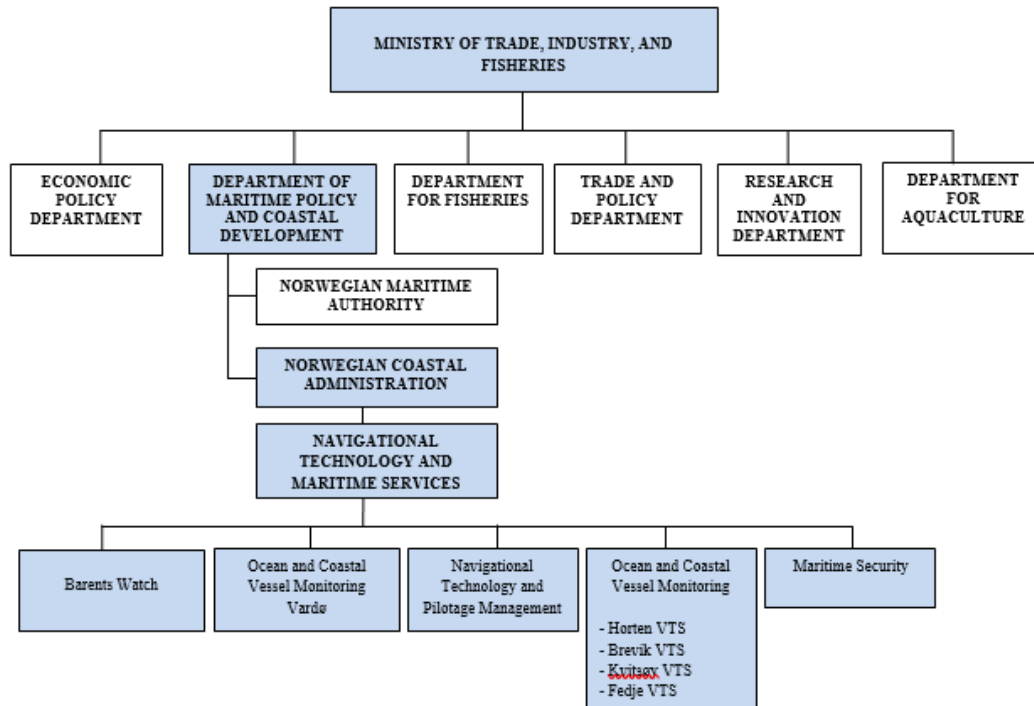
MINISTRY OF TRADE, INDUSTRY, AND FISHERIES

ECONOMIC POLICY DEPARTMENT

DEPARTMENT OF MARITIME POLICY AND COASTAL DEVELOPMENT

DEPARTMENT FOR FISHERIES

TRADE AND POLICY DEPARTMENT

RESEARCH AND INNOVATION DEPARTMENT

DEPARTMENT FOR AQUACULTURE

NORWEGIAN MARITIME AUTHORITY

NORWEGIAN COASTAL ADMINISTRATION

NAVIGATIONAL TECHNOLOGY AND MARITIME SERVICES

Barents Watch

Ocean and Coastal Vessel Monitoring Vardø

Navigational Technology and Pilotage Management

Ocean and Coastal Vessel Monitoring

- Horten VTS
- Brevik VTS
- Kvitsøy VTS
- Fedje VTS

Maritime Security